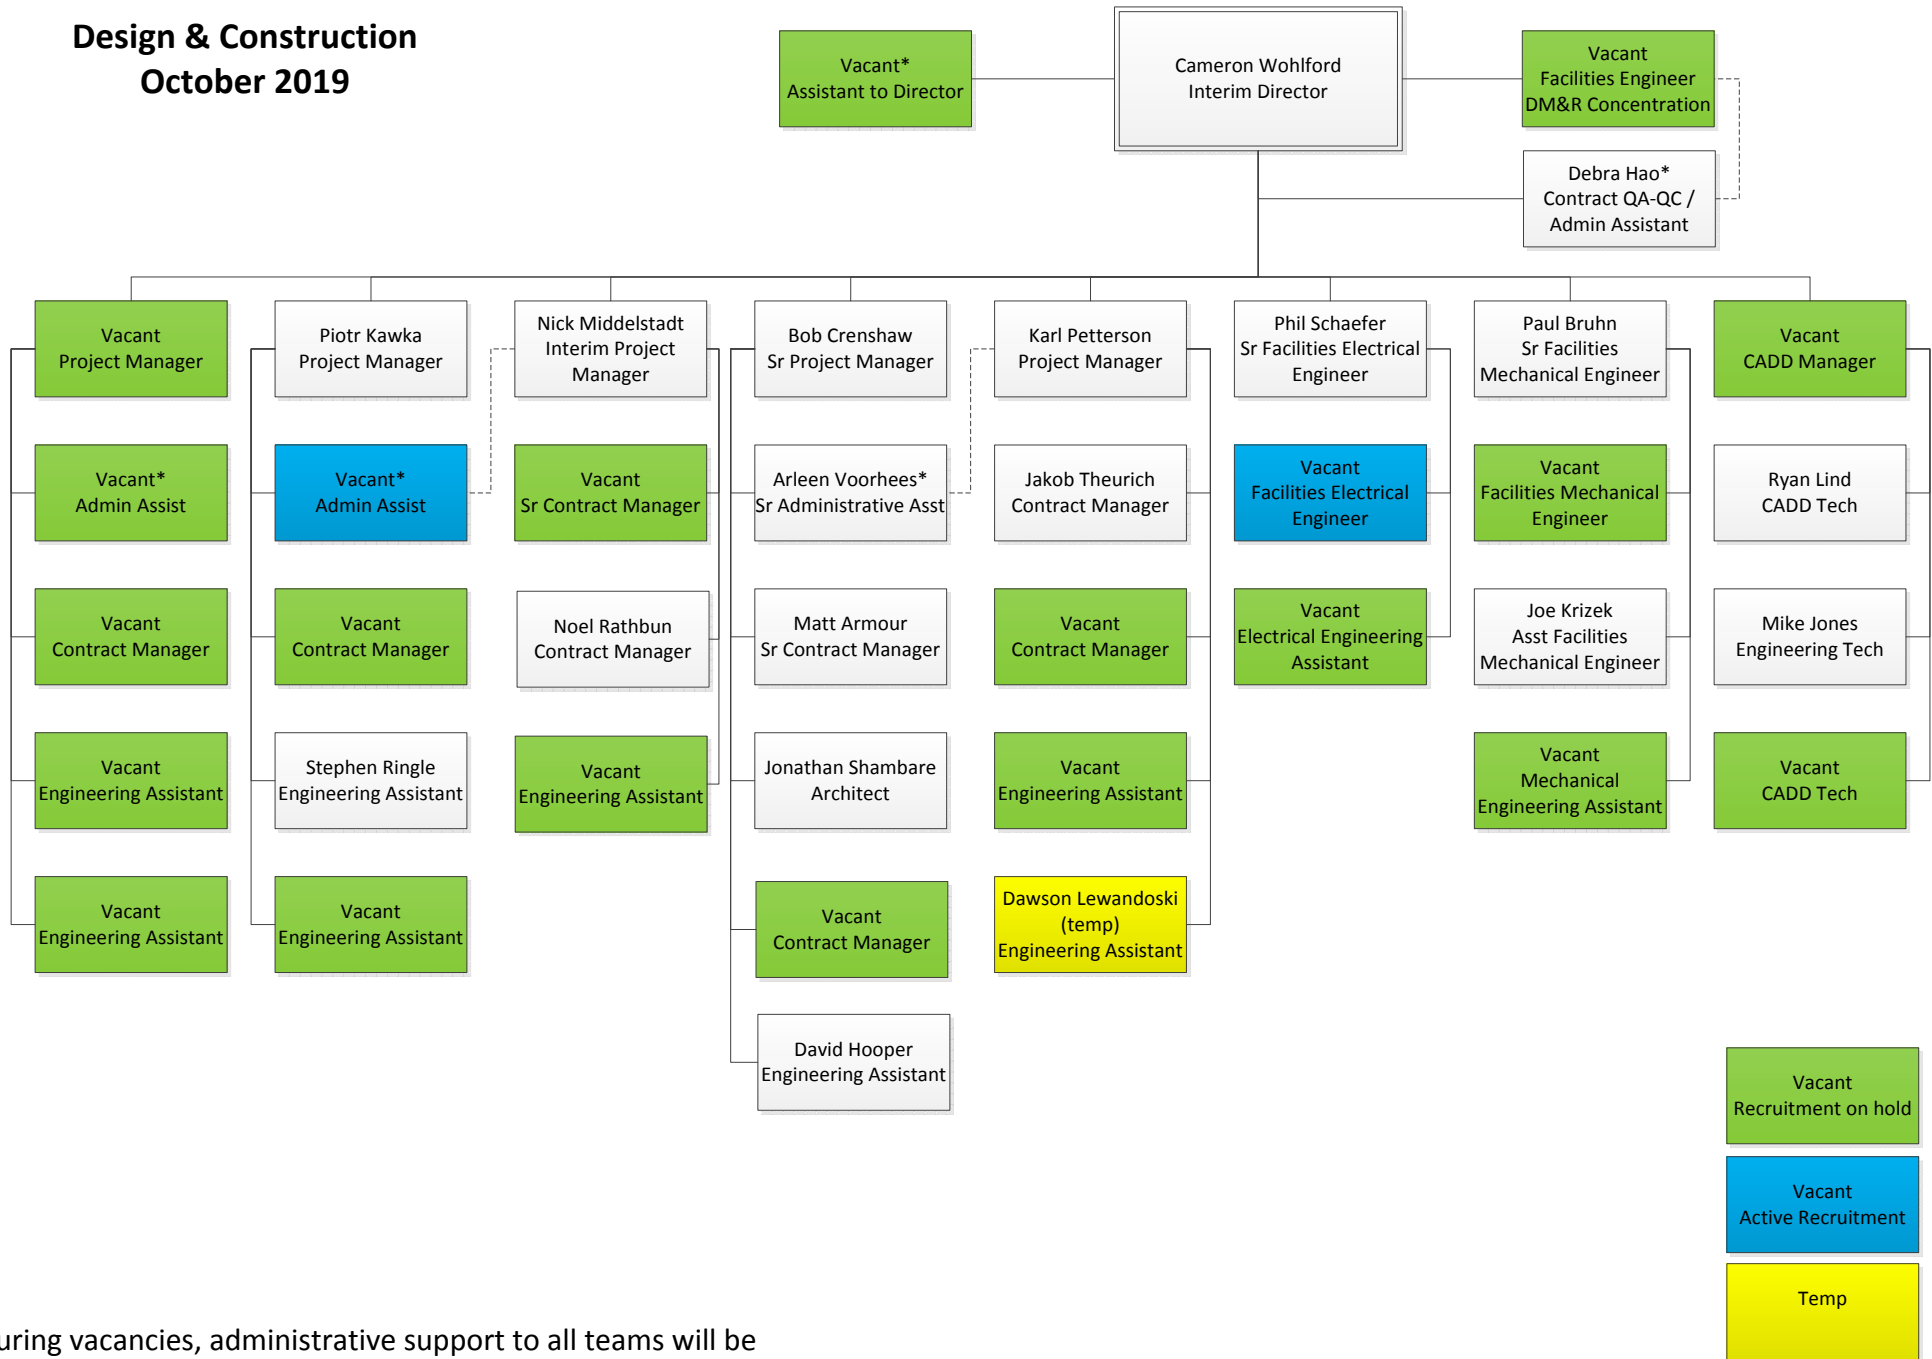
Design & Construction
October 2019

Vacant*
Assistant to Director

Cameron Wohlford
Interim Director

Vacant
Facilities Engineer
DM&R Concentration

Debra Hao*
Contract QA-QC /
Admin Assistant

Vacant
Project Manager

Vacant*
Admin Assist

Vacant
Contract Manager

Vacant
Engineering Assistant

Vacant
Engineering Assistant

Piotr Kawka
Project Manager

Vacant*
Admin Assist

Vacant
Contract Manager

Stephen Ringle
Engineering Assistant

Vacant
Engineering Assistant

Nick Middelstadt
Interim Project
Manager

Vacant
Sr Contract Manager

Noel Rathbun
Contract Manager

Vacant
Engineering Assistant

Bob Crenshaw
Sr Project Manager

Arleen Voorhees*
Sr Administrative Asst

Matt Armour
Sr Contract Manager

Jonathan Shambare
Architect

Vacant
Contract Manager

David Hooper
Engineering Assistant

Karl Petterson
Project Manager

Jakob Theurich
Contract Manager

Vacant
Contract Manager

Vacant
Engineering Assistant

Dawson Lewandoski
(temp)
Engineering Assistant

Phil Schaefer
Sr Facilities Electrical
Engineer

Vacant
Facilities Electrical
Engineer

Vacant
Electrical Engineering
Assistant

Paul Bruhn
Sr Facilities
Mechanical Engineer

Vacant
Facilities Mechanical
Engineer

Joe Krizek
Asst Facilities
Mechanical Engineer

Vacant
Mechanical
Engineering Assistant

Vacant
CADD Manager

Ryan Lind
CADD Tech

Mike Jones
Engineering Tech

Vacant
CADD Tech

Vacant
Recruitment on hold

Vacant
Active Recruitment

Temp

uring vacancies, administrative support to all teams will be